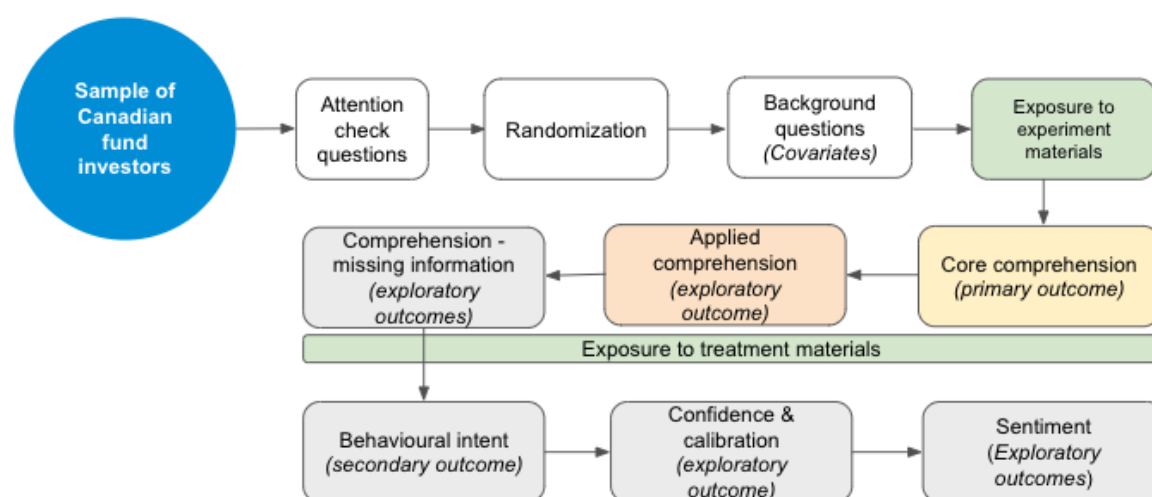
Sample of Canadian fund investors

Attention check questions

Randomization

Background questions
*(Covariates)*

Exposure to experiment materials

Core comprehension
*(primary outcome)*

Applied comprehension
*(exploratory outcome)*

Comprehension - missing information
*(exploratory outcomes)*

Exposure to treatment materials

Behavioural intent
*(secondary outcome)*

Confidence & calibration
*(exploratory outcome)*

Sentiment
(*Exploratory outcomes*)